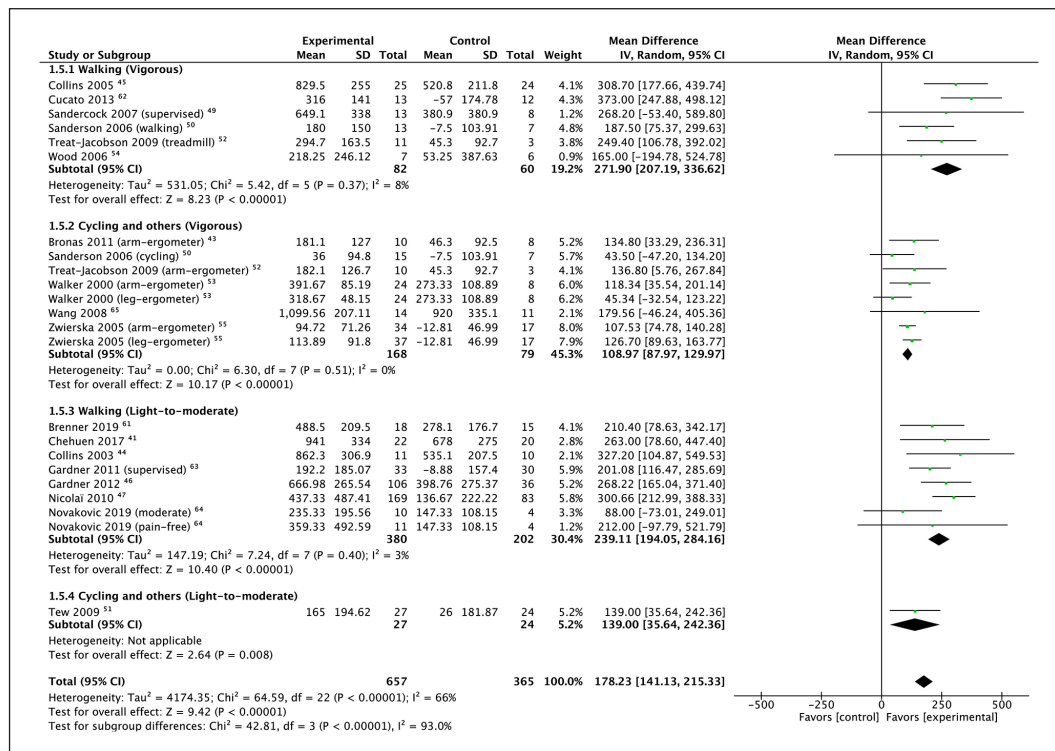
| Study or Subgroup | Experimental Mean | SD | Total | Control Mean | SD | Total | Weight | Mean Difference IV, Random, 95% CI |
|---|---|---|---|---|---|---|---|---|
| **1.5.1 Walking (Vigorous)** | | | | | | | | |
| Collins 2005 $^{45}$ | 829.5 | 255 | 25 | 520.8 | 211.8 | 24 | 4.1% | 308.70 [177.66, 439.74] |
| Cucato 2013 $^{62}$ | 316 | 141 | 13 | −57 | 174.78 | 12 | 4.3% | 373.00 [247.88, 498.12] |
| Sandercock 2007 (supervised) $^{49}$ | 649.1 | 338 | 13 | 380.9 | 380.9 | 8 | 1.2% | 268.20 [−53.40, 589.80] |
| Sanderson 2006 (walking) $^{50}$ | 180 | 150 | 13 | −7.5 | 103.91 | 7 | 4.8% | 187.50 [75.37, 299.63] |
| Treat-Jacobson 2009 (treadmill) $^{52}$ | 294.7 | 163.5 | 11 | 45.3 | 92.7 | 3 | 3.8% | 249.40 [106.78, 392.02] |
| Wood 2006 $^{54}$ | 218.25 | 246.12 | 7 | 53.25 | 387.63 | 6 | 0.9% | 165.00 [−194.78, 524.78] |
| **Subtotal (95% CI)** | | | **82** | | | **60** | **19.2%** | **271.90 [207.19, 336.62]** |
| Heterogeneity: Tau$^2$ = 531.05; Chi$^2$ = 5.42, df = 5 (P = 0.37); I$^2$ = 8% | | | | | | | | |
| Test for overall effect: Z = 8.23 (P < 0.00001) | | | | | | | | |
| **1.5.2 Cycling and others (Vigorous)** | | | | | | | | |
| Bronas 2011 (arm-ergometer) $^{43}$ | 181.1 | 127 | 10 | 46.3 | 92.5 | 8 | 5.2% | 134.80 [33.29, 236.31] |
| Sanderson 2006 (cycling) $^{50}$ | 36 | 94.8 | 15 | −7.5 | 103.91 | 7 | 5.7% | 43.50 [−47.20, 134.20] |
| Treat-Jacobson 2009 (arm-ergometer) $^{52}$ | 182.1 | 126.7 | 10 | 45.3 | 92.7 | 3 | 4.1% | 136.80 [5.76, 267.84] |
| Walker 2000 (arm-ergometer) $^{53}$ | 391.67 | 85.19 | 24 | 273.33 | 108.89 | 8 | 6.0% | 118.34 [35.54, 201.14] |
| Walker 2000 (leg-ergometer) $^{53}$ | 318.67 | 48.15 | 24 | 273.33 | 108.89 | 8 | 6.2% | 45.34 [−32.54, 123.22] |
| Wang 2008 $^{65}$ | 1,099.56 | 207.11 | 14 | 920 | 335.1 | 11 | 2.1% | 179.56 [−46.24, 405.36] |
| Zwierska 2005 (arm-ergometer) $^{55}$ | 94.72 | 71.26 | 34 | −12.81 | 46.99 | 17 | 8.0% | 107.53 [74.78, 140.28] |
| Zwierska 2005 (leg-ergometer) $^{55}$ | 113.89 | 91.8 | 37 | −12.81 | 46.99 | 17 | 7.9% | 126.70 [89.63, 163.77] |
| **Subtotal (95% CI)** | | | **168** | | | **79** | **45.3%** | **108.97 [87.97, 129.97]** |
| Heterogeneity: Tau$^2$ = 0.00; Chi$^2$ = 6.30, df = 7 (P = 0.51); I$^2$ = 0% | | | | | | | | |
| Test for overall effect: Z = 10.17 (P < 0.00001) | | | | | | | | |
| **1.5.3 Walking (Light-to-moderate)** | | | | | | | | |
| Brenner 2019 $^{61}$ | 488.5 | 209.5 | 18 | 278.1 | 176.7 | 15 | 4.1% | 210.40 [78.63, 342.17] |
| Chehuen 2017 $^{41}$ | 941 | 334 | 22 | 678 | 275 | 20 | 2.8% | 263.00 [78.60, 447.40] |
| Collins 2003 $^{44}$ | 862.3 | 306.9 | 11 | 535.1 | 207.5 | 10 | 2.1% | 327.20 [104.87, 549.53] |
| Gardner 2011 (supervised) $^{63}$ | 192.2 | 185.07 | 33 | −8.88 | 157.4 | 30 | 5.9% | 201.08 [116.47, 285.69] |
| Gardner 2012 $^{46}$ | 666.98 | 265.54 | 106 | 398.76 | 275.37 | 36 | 5.2% | 268.22 [165.04, 371.40] |
| Nicolaï 2010 $^{47}$ | 437.33 | 487.41 | 169 | 136.67 | 222.22 | 83 | 5.8% | 300.66 [212.99, 388.33] |
| Novakovic 2019 (moderate) $^{64}$ | 235.33 | 195.56 | 10 | 147.33 | 108.15 | 4 | 3.3% | 88.00 [−73.01, 249.01] |
| Novakovic 2019 (pain-free) $^{64}$ | 359.33 | 492.59 | 11 | 147.33 | 108.15 | 4 | 1.2% | 212.00 [−97.79, 521.79] |
| **Subtotal (95% CI)** | | | **380** | | | **202** | **30.4%** | **239.11 [194.05, 284.16]** |
| Heterogeneity: Tau$^2$ = 147.19; Chi$^2$ = 7.24, df = 7 (P = 0.40); I$^2$ = 3% | | | | | | | | |
| Test for overall effect: Z = 10.40 (P < 0.00001) | | | | | | | | |
| **1.5.4 Cycling and others (Light-to-moderate)** | | | | | | | | |
| Tew 2009 $^{51}$ | 165 | 194.62 | 27 | 26 | 181.87 | 24 | 5.2% | 139.00 [35.64, 242.36] |
| **Subtotal (95% CI)** | | | **27** | | | **24** | **5.2%** | **139.00 [35.64, 242.36]** |
| Heterogeneity: Not applicable | | | | | | | | |
| Test for overall effect: Z = 2.64 (P = 0.008) | | | | | | | | |
| **Total (95% CI)** | | | **657** | | | **365** | **100.0%** | **178.23 [141.13, 215.33]** |
| Heterogeneity: Tau$^2$ = 4174.35; Chi$^2$ = 64.59, df = 22 (P < 0.00001); I$^2$ = 66% | | | | | | | | |
| Test for overall effect: Z = 9.42 (P < 0.00001) | | | | | | | | |
| Test for subgroup differences: Chi$^2$ = 42.81, df = 3 (P < 0.00001), I$^2$ = 93.0% | | | | | | | | |

Mean Difference
IV, Random, 95% CI

−500 −250 0 250 500
Favors [control] Favors [experimental]